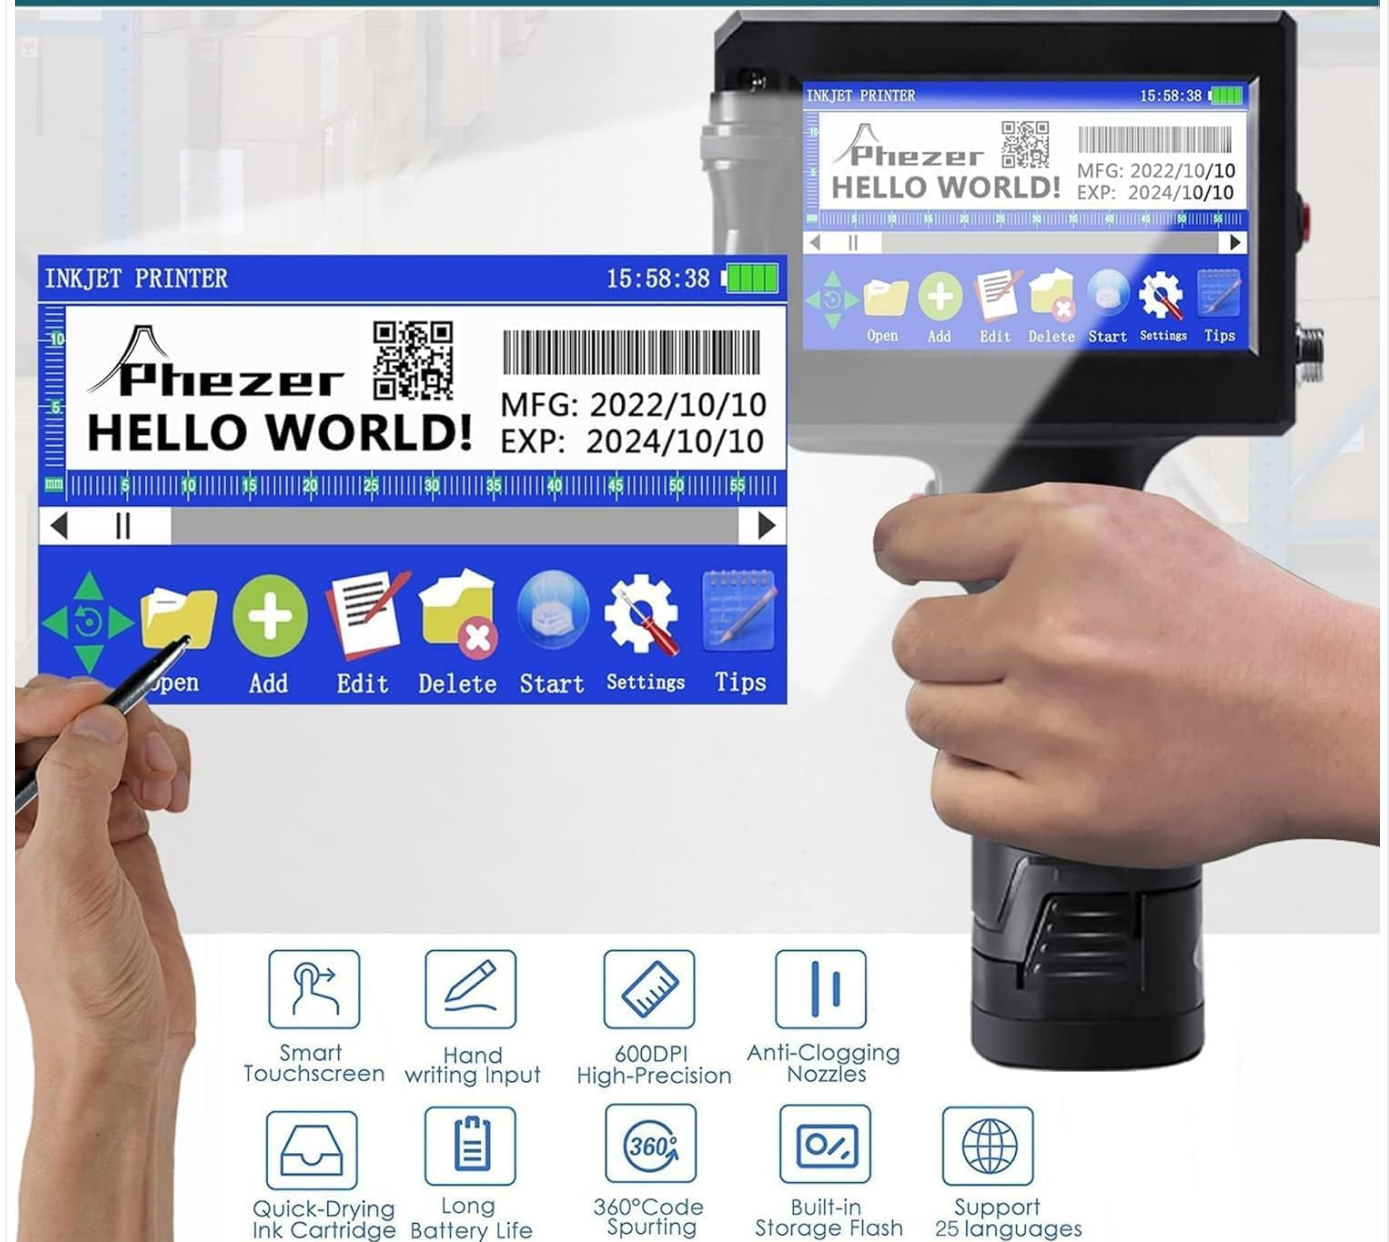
INKJET PRINTER 15:58:38

Phezer
HELLO WORLD!

MFG: 2022/10/10
EXP: 2024/10/10

Open Add Edit Delete Start Settings Tips

INKJET PRINTER 15:58:38

Phezer
HELLO WORLD!

MFG: 2022/10/10
EXP: 2024/10/10

mm 5 10 15 20 25 30 35 40 45 50 55

pen Add Edit Delete Start Settings Tips

Smart Touchscreen

Hand writing Input

600DPI High-Precision

Anti-Clogging Nozzles

Quick-Drying Ink Cartridge

Long Battery Life

360°Code Spurting

Built-in Storage Flash

Support 25 languages